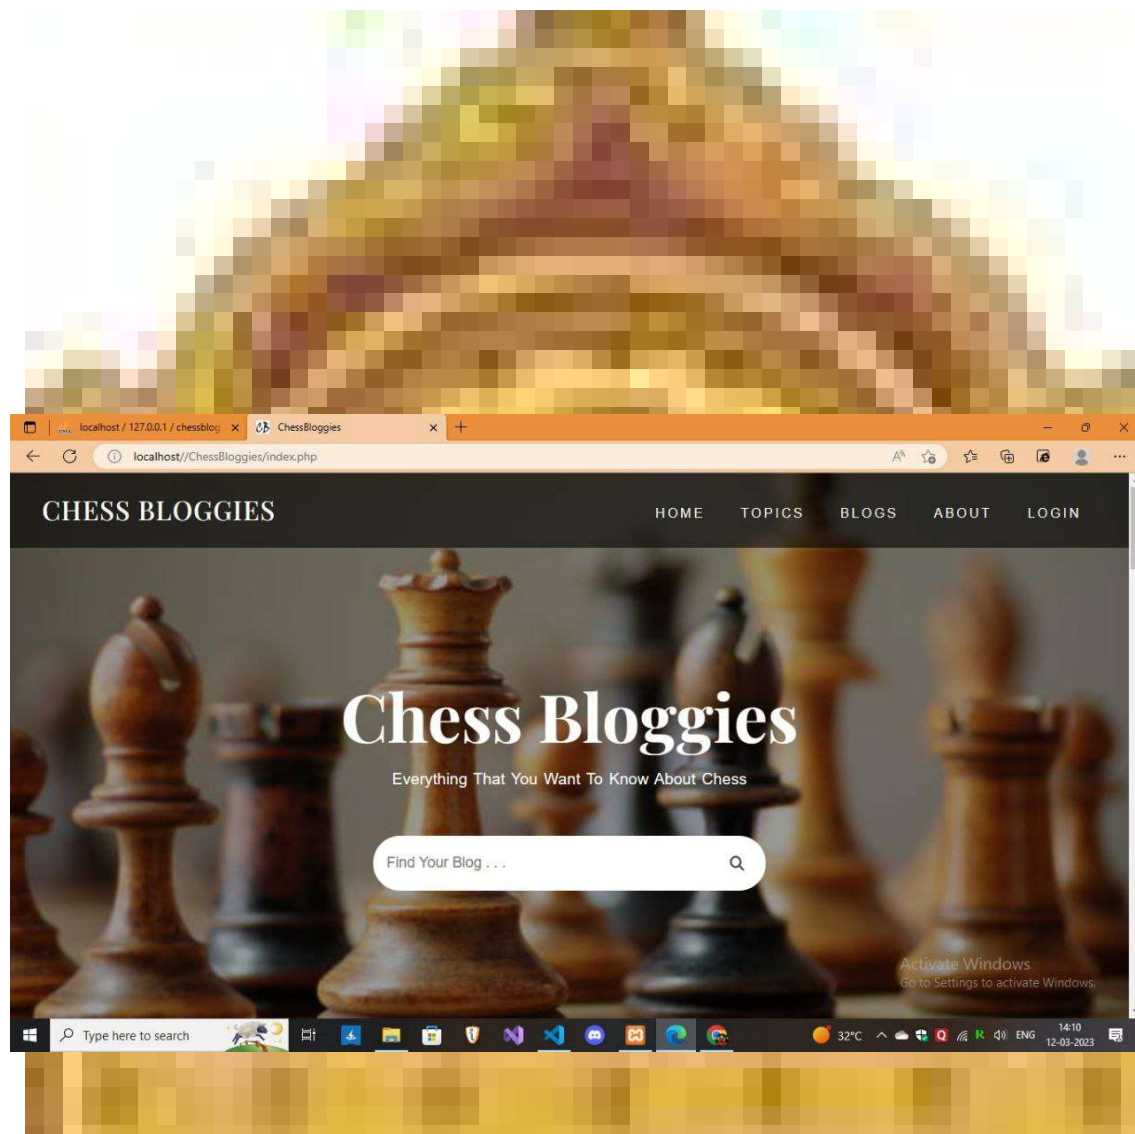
localhost / 127.0.0.1 / chessblog ×
ChessBloggies ×
+
localhost//ChessBloggies/index.php

CHESS BLOGGIES

HOME TOPICS BLOGS ABOUT LOGIN

Chess Bloggies

Everything That You Want To Know About Chess

Find Your Blog . . .

Activate Windows
Go to Settings to activate Windows.

Type here to search

32°C ENG 14:10 12-03-2023